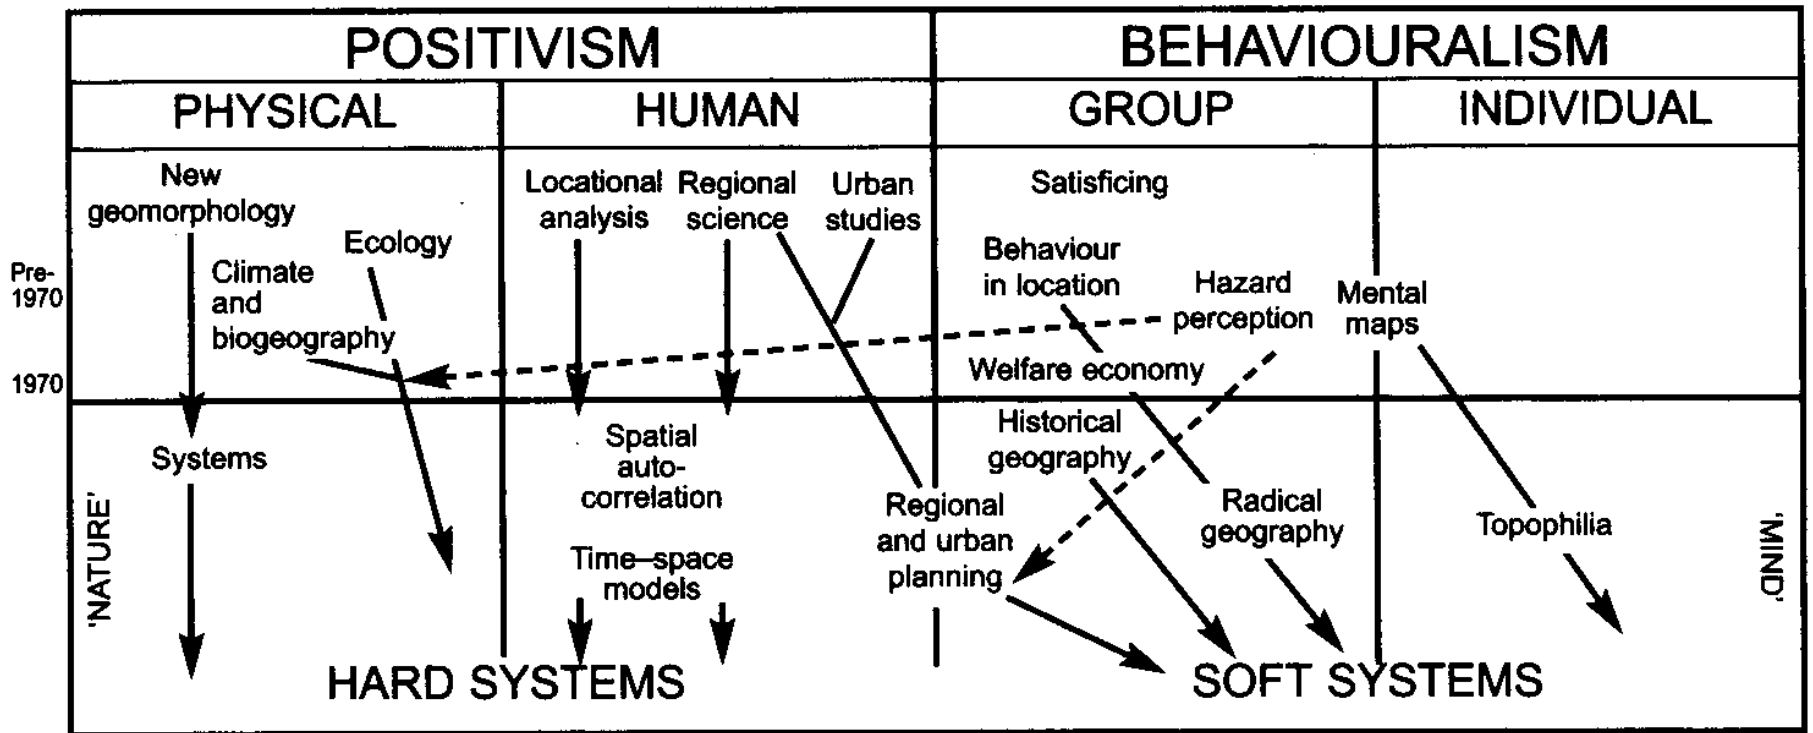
POSITIVISM
BEHAVIOURALISM
PHYSICAL
HUMAN
GROUP
INDIVIDUAL

Pre-1970
1970

New geomorphology
Ecology
Climate and biogeography
Locational analysis
Regional science
Urban studies
Satisficing
Behaviour in location
Hazard perception
Mental maps
Welfare economy

Systems
'NATURE'
Spatial auto-correlation
Time–space models
Historical geography
Regional and urban planning
Radical geography
Topophilia
'MIND'

HARD SYSTEMS
SOFT SYSTEMS